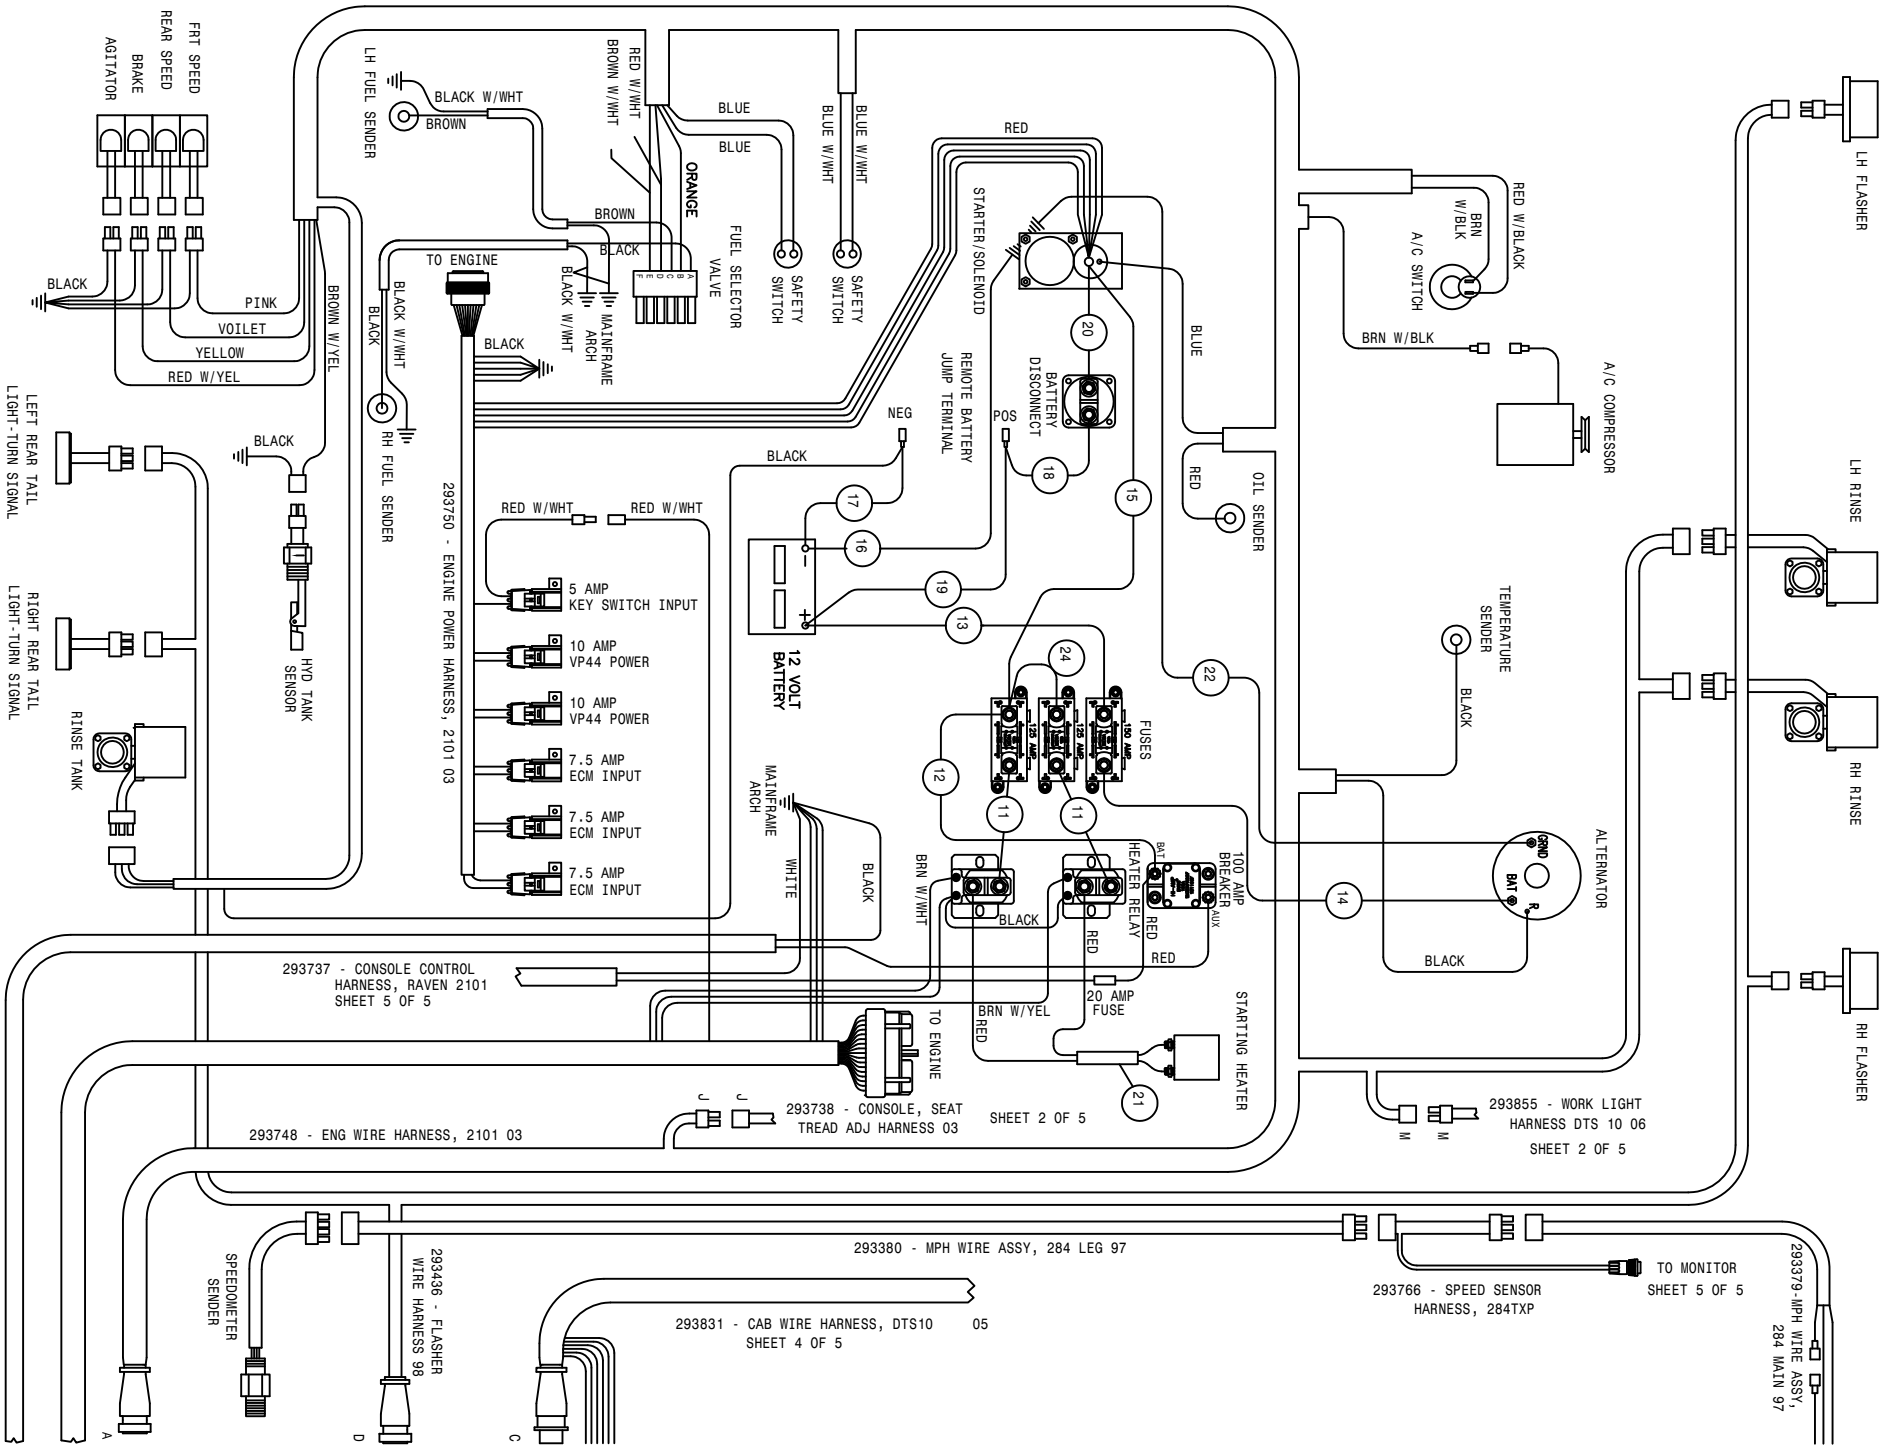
FRT SPEED
REAR SPEED
BRAKE
AGITATOR

LH FUEL SENDER
BLACK W/WHT
BROWN

RED W/WHT
BROWN W/WHT
BLUE
BLUE
ORANGE
BLUE W/WHT
BLUE W/WHT
RED

BROWN
BLACK
FUEL SELECTOR VALVE
SAFETY SWITCH
SAFETY SWITCH
STARTER/SOLENOID

BLACK
PINK
VOILET
YELLOW
RED W/YEL
BROWN W/YEL

TO ENGINE
BLACK W/WHT
BLACK
BLACK W/WHT
MAINFRAME ARCH
BLACK

RH FUEL SENDER
BLACK

LEFT REAR TAIL LIGHT-TURN SIGNAL
RIGHT REAR TAIL LIGHT-TURN SIGNAL
HYD TANK SENSOR
RINSE TANK

293750 - ENGINE POWER HARNESS, 2101 03
RED W/WHT
RED W/WHT
5 AMP KEY SWITCH INPUT
10 AMP VP44 POWER
10 AMP VP44 POWER
7.5 AMP ECM INPUT
7.5 AMP ECM INPUT
7.5 AMP ECM INPUT

REMOTE BATTERY JUMP TERMINAL
BATTERY DISCONNECT
20
BLUE
NEG
POS
BLACK
18
17
16
15
19
13
12 VOLT BATTERY
RED
OIL SENDER

24
22
125 AMP
125 AMP
150 AMP
FUSES
12
11
11
TEMPERATURE SENDER
BLACK

MAINFRAME ARCH
WHITE
BLACK
BRN W/WHT
BLACK
HEATER RELAY
RED
RED
BAT
100 AMP BREAKER
AUX
GRND
BAT
R
ALTERNATOR
14
BLACK
RED

293737 - CONSOLE CONTROL HARNESS, RAVEN 2101 SHEET 5 OF 5
BRN W/YEL
RED
20 AMP FUSE
TO ENGINE
STARTING HEATER
21
J
J
293738 - CONSOLE, SEAT TREAD ADJ HARNESS 03
SHEET 2 OF 5
293748 - ENG WIRE HARNESS, 2101 03

RED W/BLACK
BRN W/BLK
A/C SWITCH
BRN W/BLK
A/C COMPRESSOR
LH FLASHER
LH RINSE
RH RINSE
RH FLASHER
M
M
293855 - WORK LIGHT HARNESS DTS 10 06
SHEET 2 OF 5

SPEEDOMETER SENDER
293436 - FLASHER WIRE HARNESS 98
293380 - MPH WIRE ASSY, 284 LEG 97
TO MONITOR SHEET 5 OF 5
293766 - SPEED SENSOR HARNESS, 284TXP
293379-MPH WIRE ASSY, 284 MAIN 97
293831 - CAB WIRE HARNESS, DTS10 05
SHEET 4 OF 5
A
D
C